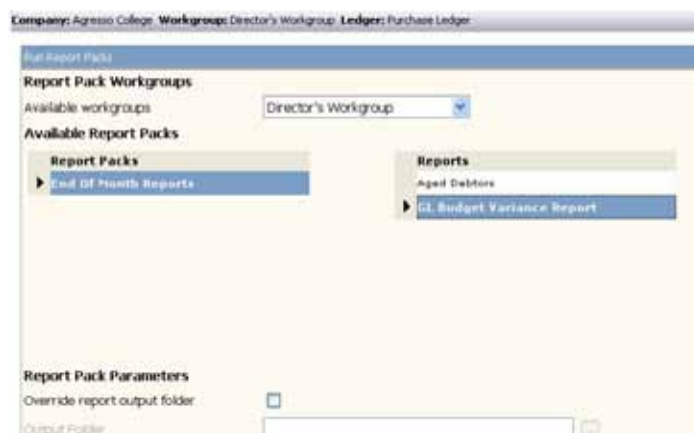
Company: Agresso College Workgroup: Director's Workgroup Ledger: Purchase Ledger

Run Report Packs

Report Pack Workgroups

Available workgroups

Director's Workgroup

Available Report Packs

| Report Packs |
|---|
| End Of Month Reports |

| Reports |
|---|
| Aged Debtors |
| GL Budget Variance Report |

Report Pack Parameters

Override report output folder

Output Folder